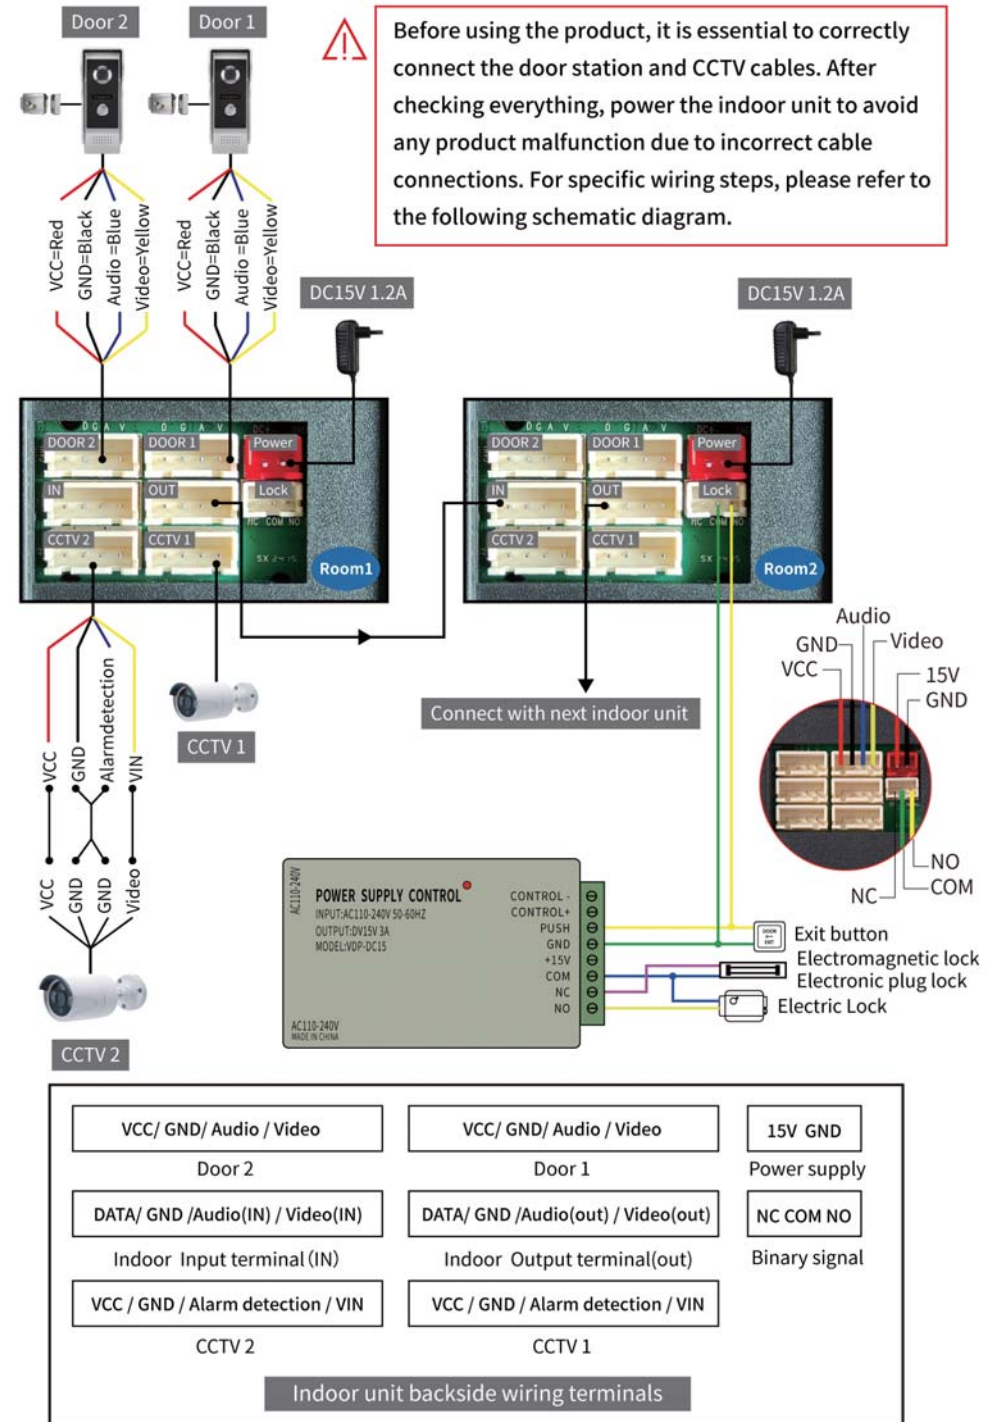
Door 2

Door 1

Before using the product, it is essential to correctly connect the door station and CCTV cables. After checking everything, power the indoor unit to avoid any product malfunction due to incorrect cable connections. For specific wiring steps, please refer to the following schematic diagram.

VCC=Red GND=Black Audio=Blue Video=Yellow

VCC=Red GND=Black Audio=Blue Video=Yellow

DC15V 1.2A

DC15V 1.2A

D G A V D G A V DC+

DOOR 2 DOOR 1 Power

IN OUT Lock

NC COM NO

CCTV 2 CCTV 1

Room1

D G A V D G A V DC+

DOOR 2 DOOR 1 Power

IN OUT Lock

NC COM NO

CCTV 2 CCTV 1

Room2

Audio
GND
Video
VCC
15V
GND

NO
NC
COM

VCC GND Alarmdetection VIN

VCC GND GND Video

CCTV 1

CCTV 2

Connect with next indoor unit

AC110-240V

POWER SUPPLY CONTROL
INPUT:AC110-240V 50-60HZ
OUTPUT:DV15V 3A
MODEL:VDP-DC15

CONTROL -
CONTROL+
PUSH
GND
+15V
COM
NC
NO

AC110-240V
MADE IN CHINA

Exit button
Electromagnetic lock
Electronic plug lock
Electric Lock

| VCC/ GND/ Audio / Video | VCC/ GND/ Audio / Video | 15V GND |
|---|---|---|
| Door 2 | Door 1 | Power supply |
| DATA/ GND /Audio(IN) / Video(IN) | DATA/ GND /Audio(out) / Video(out) | NC COM NO |
| Indoor Input terminal (IN) | Indoor Output terminal(out) | Binary signal |
| VCC / GND / Alarm detection / VIN | VCC / GND / Alarm detection / VIN | |
| CCTV 2 | CCTV 1 | |

Indoor unit backside wiring terminals